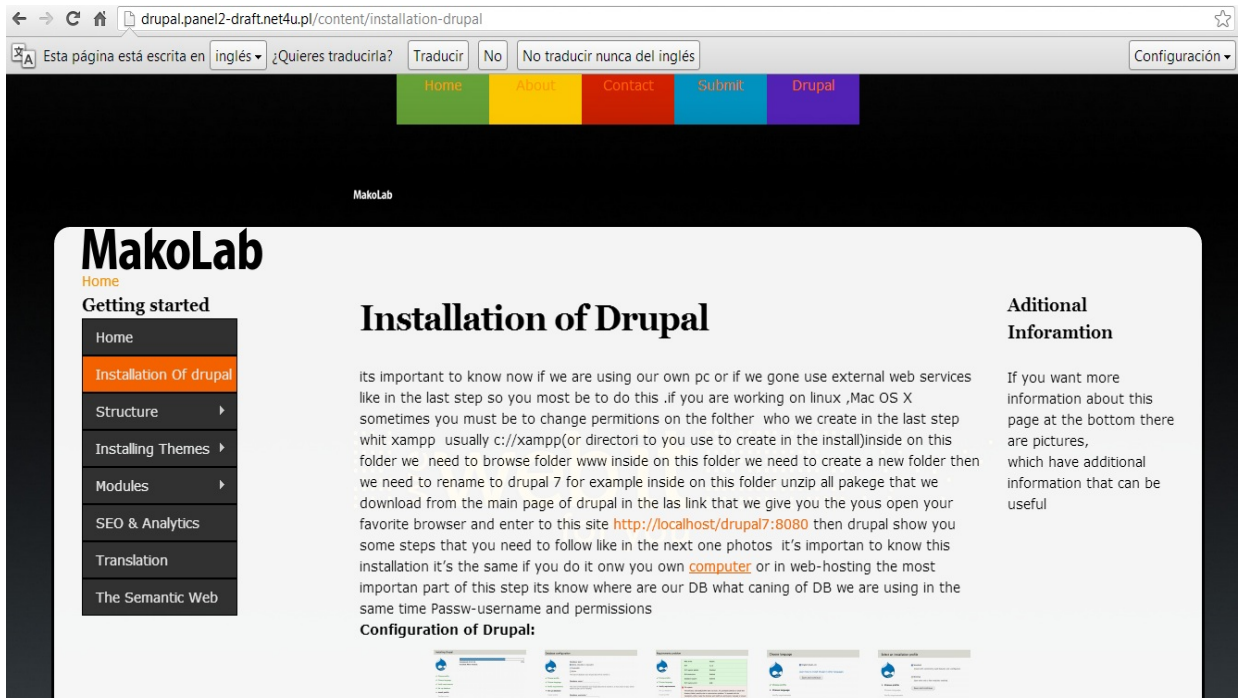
drupal.panel2-draft.net4u.pl/content/installation-drupal

Esta página está escrita en inglés ¿Quieres traducirla? Traducir No No traducir nunca del inglés Configuración

Home About Contact Submit Drupal

MakoLab

MakoLab
Home

Getting started

Home
Installation Of drupal
Structure
Installing Themes
Modules
SEO & Analytics
Translation
The Semantic Web

Installation of Drupal

its important to know now if we are using our own pc or if we gone use external web services like in the last step so you most be to do this .if you are working on linux ,Mac OS X sometimes you must be to change permitions on the folther who we create in the last step whit xampp usually c://xampp(or directori to you use to create in the install)inside on this folder we need to browse folder www inside on this folder we need to create a new folder then we need to rename to drupal 7 for example inside on this folder unzip all pakege that we download from the main page of drupal in the las link that we give you the yous open your favorite browser and enter to this site http://localhost/drupal7:8080 then drupal show you some steps that you need to follow like in the next one photos it's importan to know this installation it's the same if you do it onw you own computer or in web-hosting the most importan part of this step its know where are our DB what caning of DB we are using in the same time Passw-username and permissions

Configuration of Drupal:

Aditional Inforamtion

If you want more information about this page at the bottom there are pictures, which have additional information that can be useful